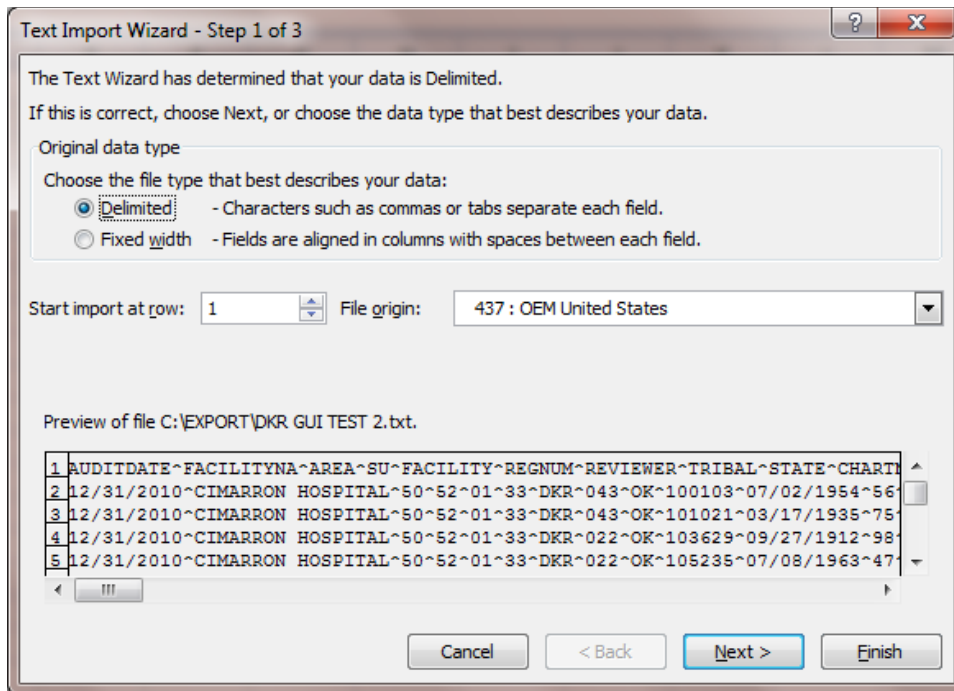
Text Import Wizard - Step 1 of 3

?

X

The Text Wizard has determined that your data is Delimited.

If this is correct, choose Next, or choose the data type that best describes your data.

Original data type

Choose the file type that best describes your data:

Delimited - Characters such as commas or tabs separate each field.

Fixed width - Fields are aligned in columns with spaces between each field.

Start import at row: 1 File origin: 437 : OEM United States

Preview of file C:\EXPORT\DKR GUI TEST 2.txt.

1 AUDITDATE^FACILITYNA^AREA^SU^FACILITY^REGNUM^REVIEWER^TRIBAL^STATE^CHART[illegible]
2 12/31/2010^CIMARRON HOSPITAL^50^52^01^33^DKR^043^OK^100103^07/02/1954^56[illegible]
3 12/31/2010^CIMARRON HOSPITAL^50^52^01^33^DKR^043^OK^101021^03/17/1935^75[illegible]
4 12/31/2010^CIMARRON HOSPITAL^50^52^01^33^DKR^022^OK^103629^09/27/1912^98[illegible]
5 12/31/2010^CIMARRON HOSPITAL^50^52^01^33^DKR^022^OK^105235^07/08/1963^47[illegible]

Cancel < Back Next > Finish